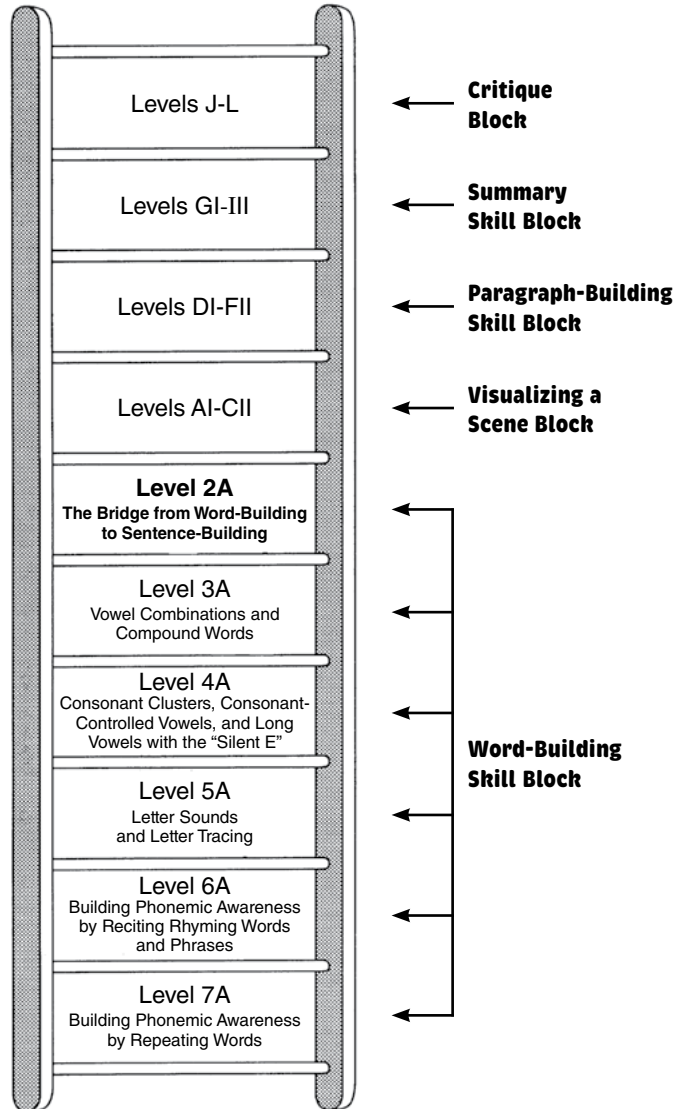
Levels J-L

Critique Block

Levels GI-III

Summary Skill Block

Levels DI-FII

Paragraph-Building Skill Block

Levels AI-CII

Visualizing a Scene Block

Level 2A
The Bridge from Word-Building to Sentence-Building

Level 3A
Vowel Combinations and Compound Words

Level 4A
Consonant Clusters, Consonant-Controlled Vowels, and Long Vowels with the "Silent E"

Level 5A
Letter Sounds and Letter Tracing

Level 6A
Building Phonemic Awareness by Reciting Rhyming Words and Phrases

Level 7A
Building Phonemic Awareness by Repeating Words

Word-Building Skill Block